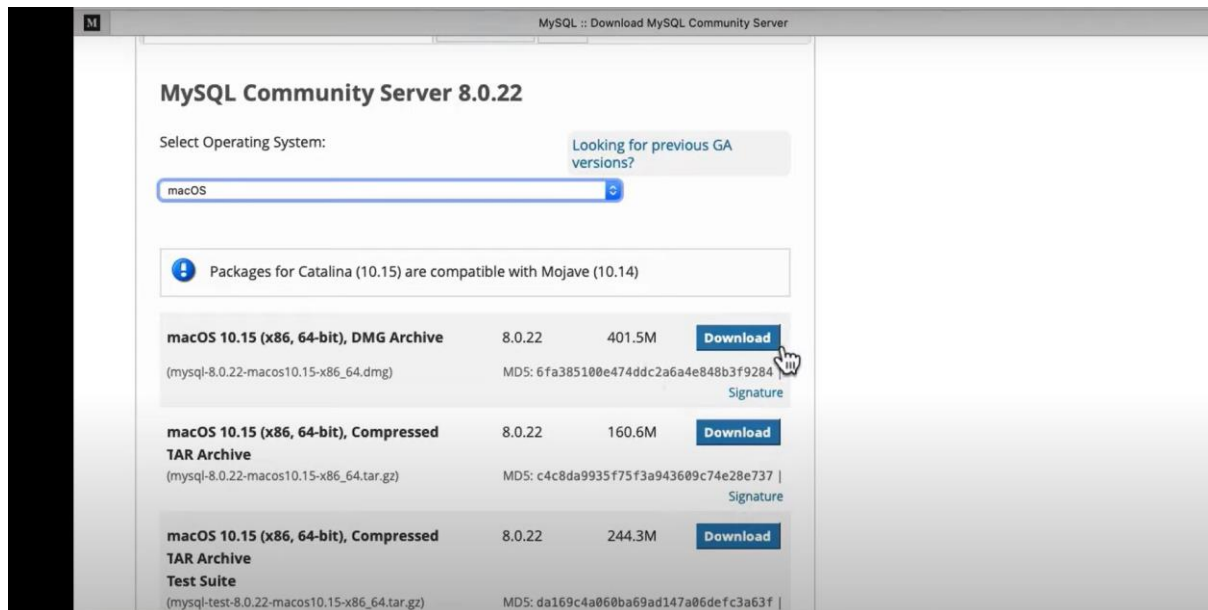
M

MySQL :: Download MySQL Community Server

MySQL Community Server 8.0.22

Select Operating System:

Looking for previous GA versions?

macOS

Packages for Catalina (10.15) are compatible with Mojave (10.14)

| | | | |
|---|---|---|---|
| macOS 10.15 (x86, 64-bit), DMG Archive | 8.0.22 | 401.5M | Download |
| (mysql-8.0.22-macos10.15-x86_64.dmg) | MD5: 6fa385100e474ddc2a6a4e848b3f9284 \| Signature | | |
| macOS 10.15 (x86, 64-bit), Compressed TAR Archive | 8.0.22 | 160.6M | Download |
| (mysql-8.0.22-macos10.15-x86_64.tar.gz) | MD5: c4c8da9935f75f3a943609c74e28e737 \| Signature | | |
| macOS 10.15 (x86, 64-bit), Compressed TAR Archive Test Suite | 8.0.22 | 244.3M | Download |
| (mysql-test-8.0.22-macos10.15-x86_64.tar.gz) | MD5: da169c4a060ba69ad147a06defc3a63f \| | | |